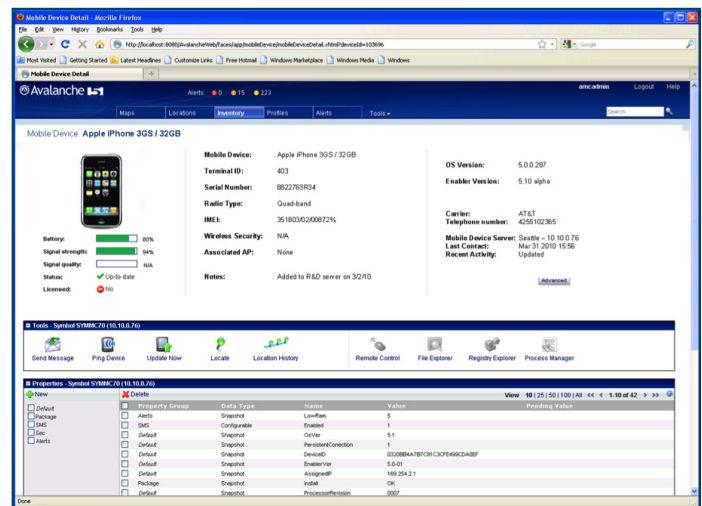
Mobile Device Detail - Mozilla Firefox

File Edit View History Bookmarks Tools Help

http://localhost:8080/AvalancheWeb/faces/app/mobileDevice/mobileDeviceDetail.xhtml?deviceId=103696

Google

Most Visited Getting Started Latest Headlines Customize Links Free Hotmail Windows Marketplace Windows Media Windows

Mobile Device Detail

Avalanche

Alerts 0 15 223

amcadmin Logout Help

Maps Locations Inventory Profiles Alerts Tools

Search

Mobile Device: Apple iPhone 3GS / 32GB

| | | |
|---|---|---|
| Battery: | | 80% |
| Signal strength: | | 94% |
| Signal quality: | | N/A |
| Status: | | Up-to-date |
| Licensed: | | No |

Mobile Device: Apple iPhone 3GS / 32GB
Terminal ID: 403
Serial Number: 8822763R34
Radio Type: Quad-band
IMEI: 351803/02/00872%
Wireless Security: N/A
Associated AP: None
Notes: Added to R&D server on 3/2/10

OS Version: 5.0.0.287
Enabler Version: 5.10 alpha

Carrier: AT&T
Telephone number: 4255102365

Mobile Device Server: Seattle – 10.10.0.76
Last Contact: Mar 31 2010 15:56
Recent Activity: Updated

Advanced

Tools - Symbol SYMMC70 (10.10.0.76)

Send Message Ping Device Update Now Locate Location History Remote Control File Explorer Registry Explorer Process Manager

Properties - Symbol SYMMC70 (10.10.0.76)

New
Default
Package
SMS
Sec
Alerts

Delete

View 10 | 25 | 50 | 100 | All 1-10 of 42

| Property Group | Data Type | Name | Value | Pending Value |
|---|---|---|---|---|
| Alerts | Snapshot | LowRam | 5 | |
| SMS | Configurable | Enabled | 1 | |
| Default | Snapshot | OsVer | 5.1 | |
| Default | Snapshot | PersistentConection | 1 | |
| Default | Snapshot | DeviceID | 03208B4A7B7C91C3CFE499CDA8BF | |
| Default | Snapshot | EnablerVer | 5.0-01 | |
| Default | Snapshot | AssignedIP | 169.254.2.1 | |
| Package | Snapshot | Install | OK | |
| Default | Snapshot | ProcessorRevision | 0007 | |

Done